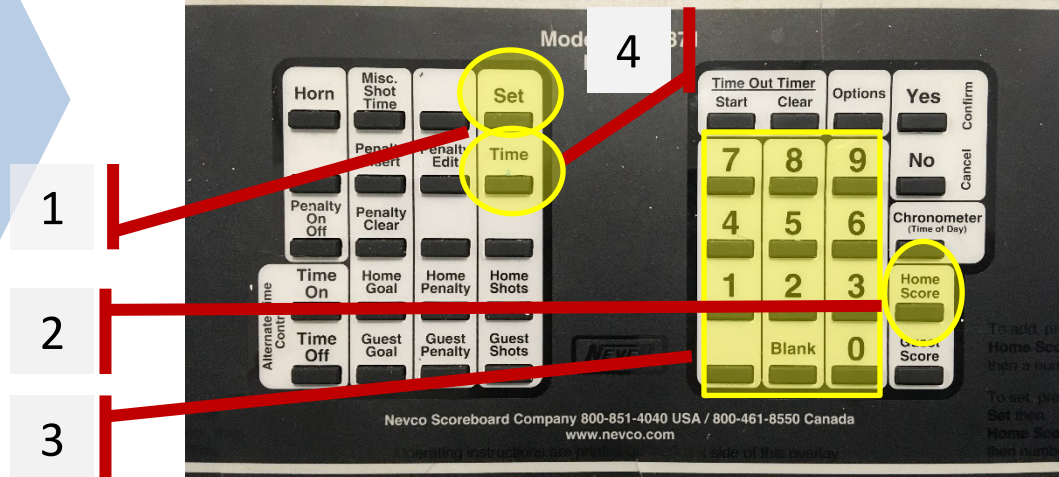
Mod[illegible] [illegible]87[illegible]

4

1

2

3

Horn

Misc. Shot Time

Set

Time

Penalty Insert

Penalty Edit

Penalty On Off

Penalty Clear

Alternate Time Control

Time On

Time Off

Home Goal

Guest Goal

Home Penalty

Guest Penalty

Home Shots

Guest Shots

Time Out Timer

Start

Clear

Options

Yes

Confirm

No

Cancel

7

8

9

4

5

6

1

2

3

Blank

0

Chronometer (Time of Day)

Home Score

Guest Score

NEVCO

To add, p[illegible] Home Sco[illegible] then a nu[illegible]

To set, p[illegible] Set then Home Sco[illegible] then num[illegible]

Nevco Scoreboard Company 800-851-4040 USA / 800-461-8550 Canada
www.nevco.com

Operating instructions are pri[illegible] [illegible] side of this overlay.